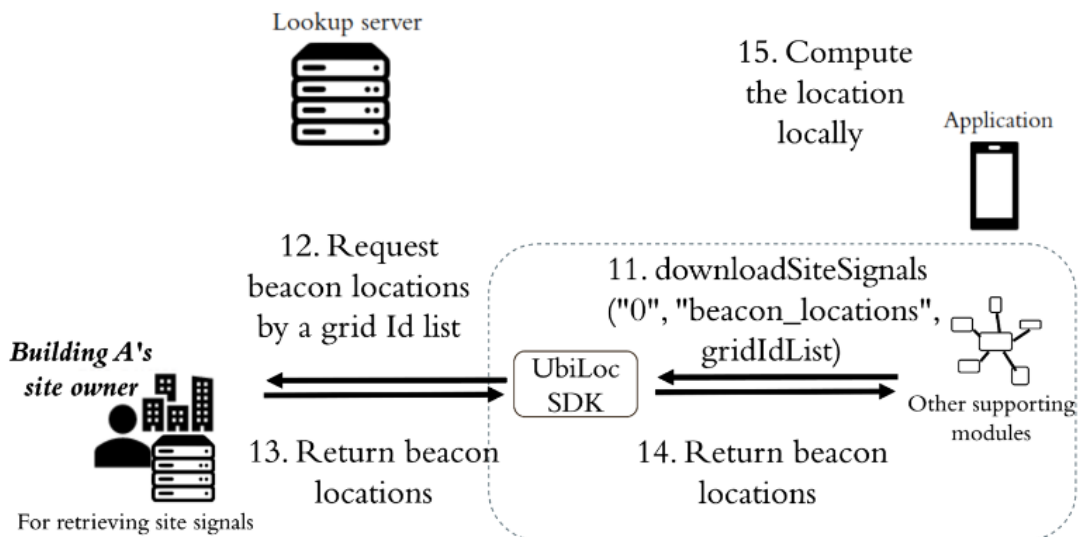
Lookup server

15. Compute the location locally

Application

12. Request beacon locations by a grid Id list

11. downloadSiteSignals ("0", "beacon_locations", gridIdList)

Building A's site owner

UbiLoc SDK

Other supporting modules

13. Return beacon locations

14. Return beacon locations

For retrieving site signals